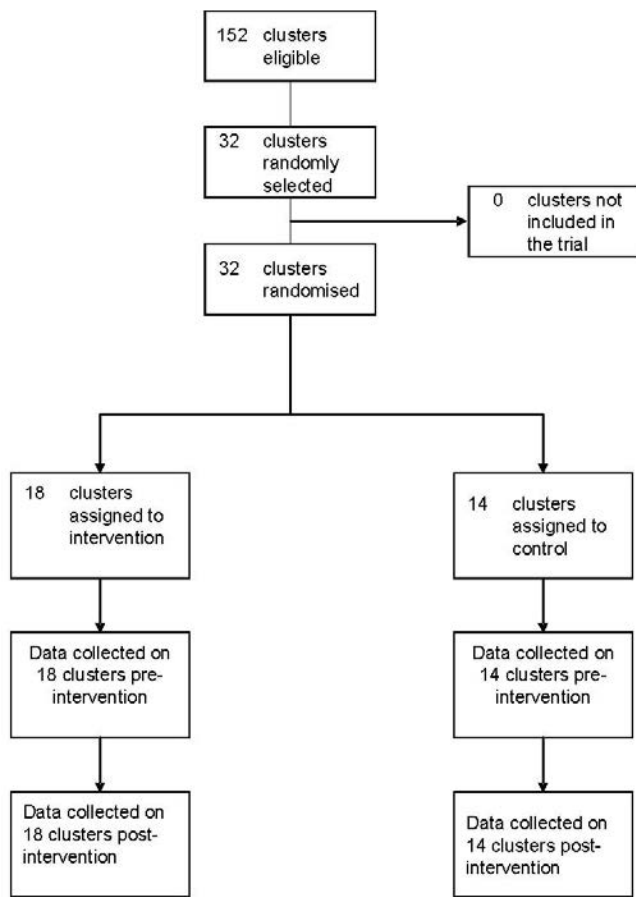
152 clusters eligible

32 clusters randomly selected

0 clusters not included in the trial

32 clusters randomised

18 clusters assigned to intervention

14 clusters assigned to control

Data collected on 18 clusters pre-intervention

Data collected on 14 clusters pre-intervention

Data collected on 18 clusters post-intervention

Data collected on 14 clusters post-intervention